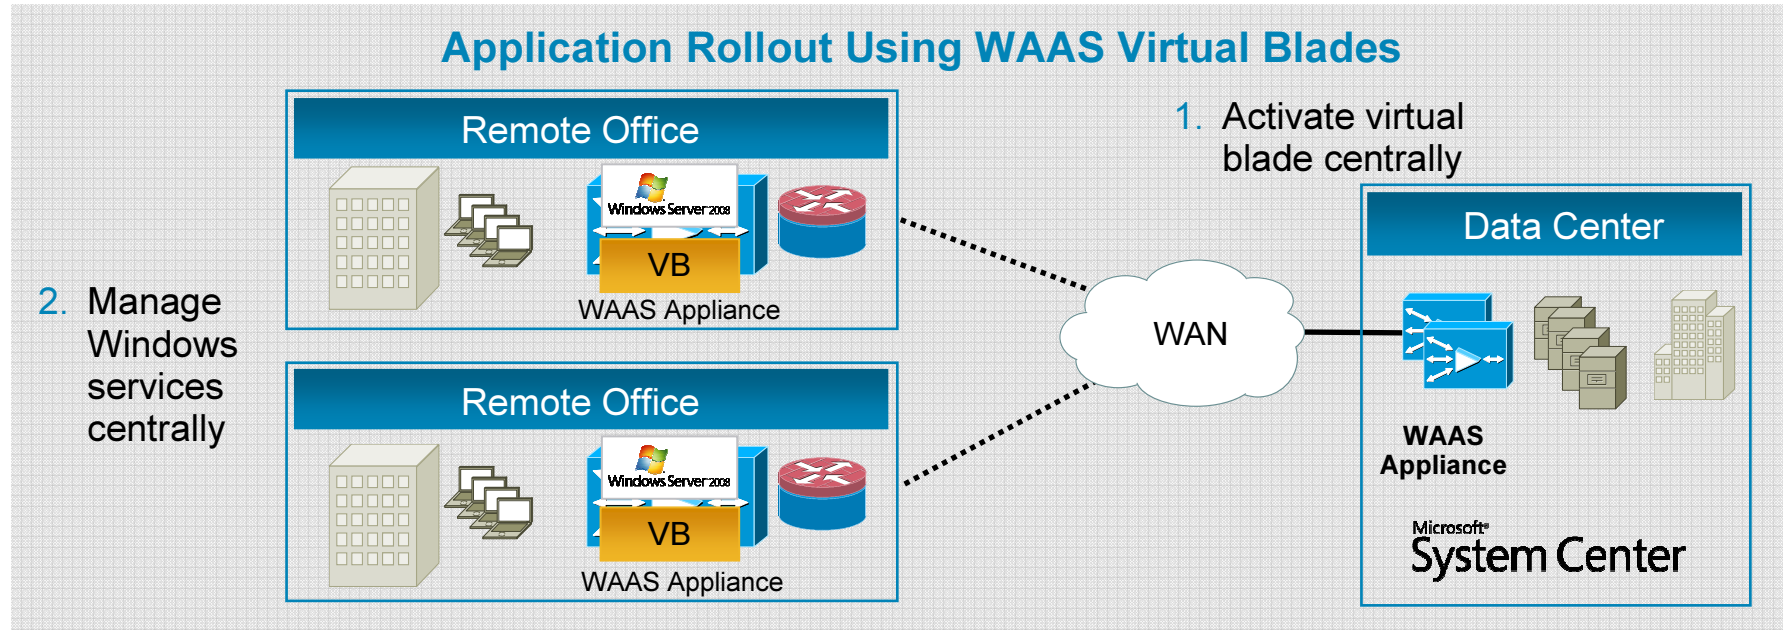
Application Rollout Using WAAS Virtual Blades

Remote Office

Windows Server 2008

VB

WAAS Appliance

Remote Office

Windows Server 2008

VB

WAAS Appliance

1. Activate virtual blade centrally

2. Manage Windows services centrally

WAN

Data Center

WAAS Appliance

Microsoft System Center